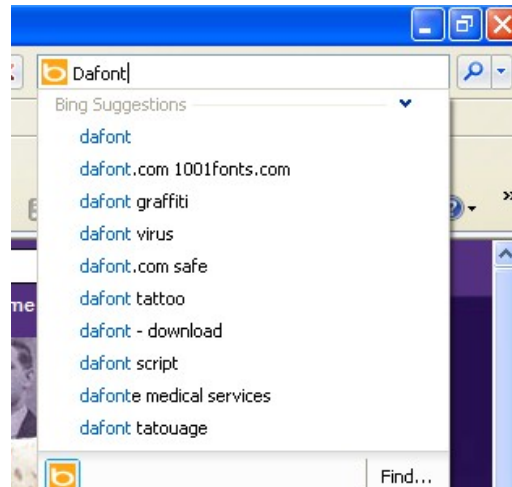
Dafont

Bing Suggestions

dafont

dafont.com 1001fonts.com

dafont graffiti

dafont virus

dafont.com safe

dafont tattoo

dafont - download

dafont script

dafonte medical services

dafont tatouage

Find...

me